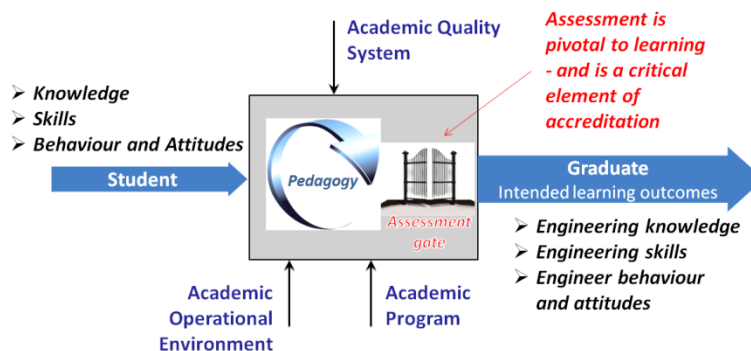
Academic Quality System

Assessment is pivotal to learning - and is a critical element of accreditation

➢ Knowledge
➢ Skills
➢ Behaviour and Attitudes

Student

Pedagogy

Assessment gate

Graduate
Intended learning outcomes

➢ Engineering knowledge
➢ Engineering skills
➢ Engineer behaviour and attitudes

Academic Operational Environment

Academic Program